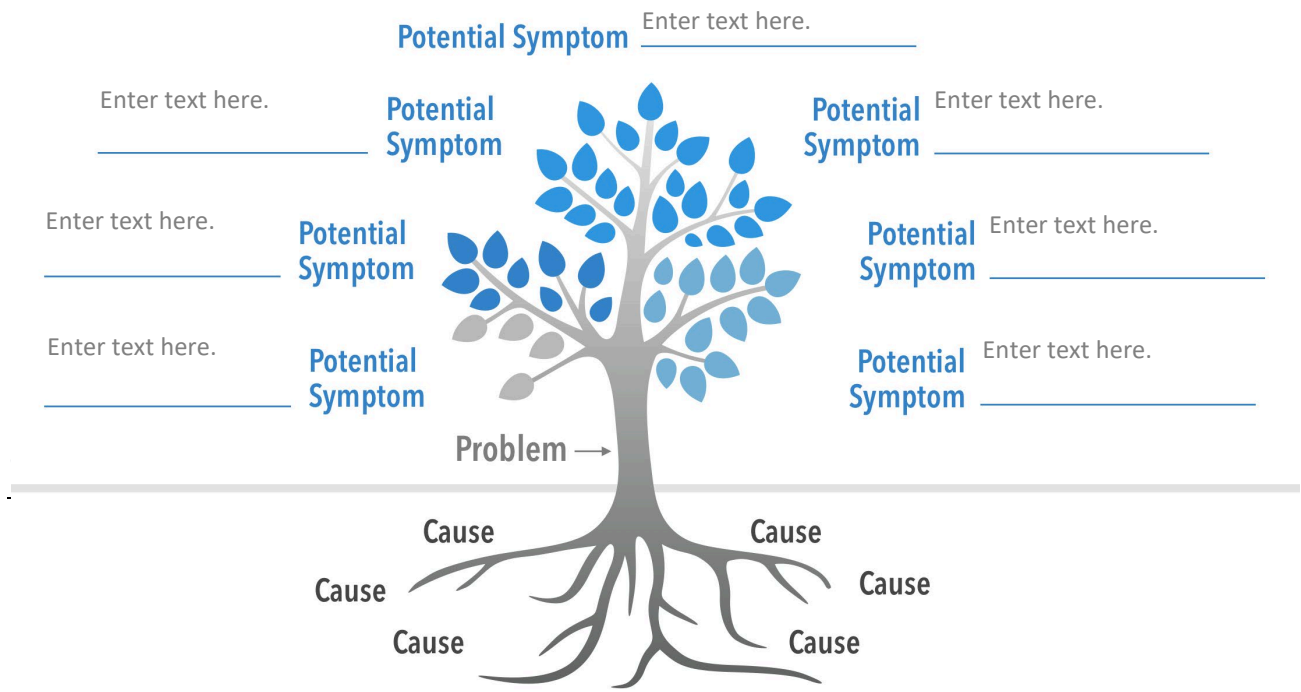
Potential Symptom Enter text here.

Enter text here.
Potential Symptom

Potential Symptom Enter text here.

Enter text here.
Potential Symptom

Potential Symptom Enter text here.

Enter text here.
Potential Symptom

Potential Symptom Enter text here.

Problem →

Cause

Cause

Cause

Cause

Cause

Cause